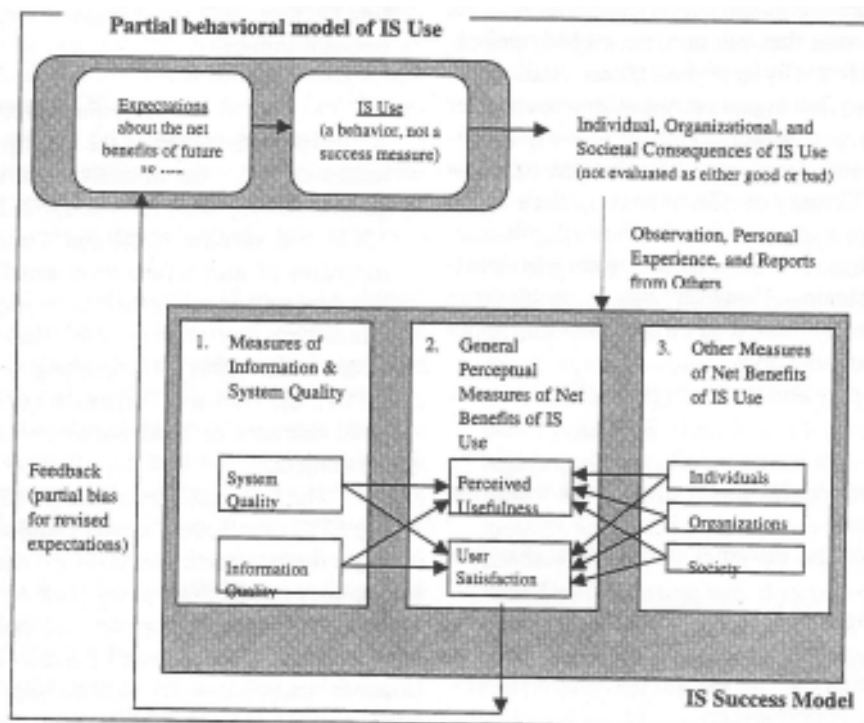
Partial behavioral model of IS Use

Expectations about the net benefits of future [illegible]

IS Use (a behavior, not a success measure)

Individual, Organizational, and Societal Consequences of IS Use (not evaluated as either good or bad)

Observation, Personal Experience, and Reports from Others

Feedback (partial bias for revised expectations)

1. Measures of Information & System Quality

System Quality

Information Quality

2. General Perceptual Measures of Net Benefits of IS Use

Perceived Usefulness

User Satisfaction

3. Other Measures of Net Benefits of IS Use

Individuals

Organizations

Society

IS Success Model